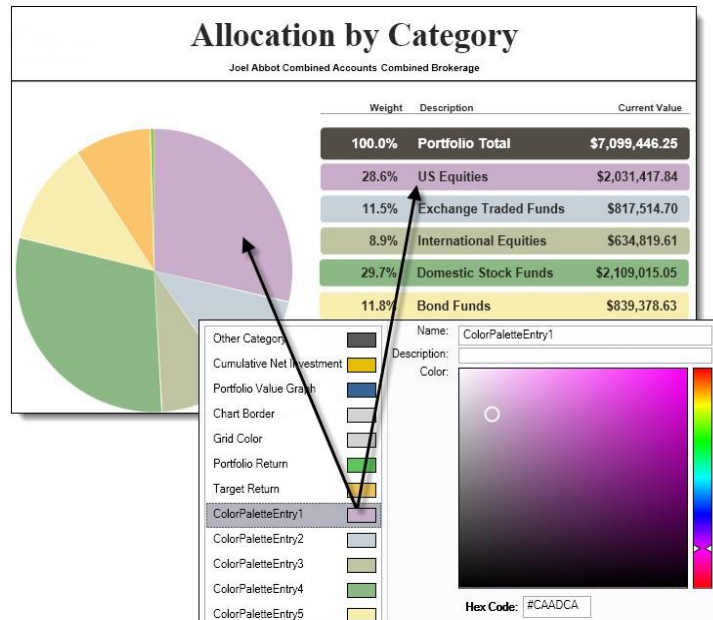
Allocation by Category

Joel Abbot Combined Accounts Combined Brokerage

| Weight | Description | Current Value |
|---|---|---|
| 100.0% | Portfolio Total | $7,099,446.25 |
| 28.6% | US Equities | $2,031,417.84 |
| 11.5% | Exchange Traded Funds | $817,514.70 |
| 8.9% | International Equities | $634,819.61 |
| 29.7% | Domestic Stock Funds | $2,109,015.05 |
| 11.8% | Bond Funds | $839,378.63 |

Other Category
Cumulative Net Investment
Portfolio Value Graph
Chart Border
Grid Color
Portfolio Return
Target Return
ColorPaletteEntry1
ColorPaletteEntry2
ColorPaletteEntry3
ColorPaletteEntry4
ColorPaletteEntry5

Name: ColorPaletteEntry1
Description:
Color:

Hex Code: #CAADCA